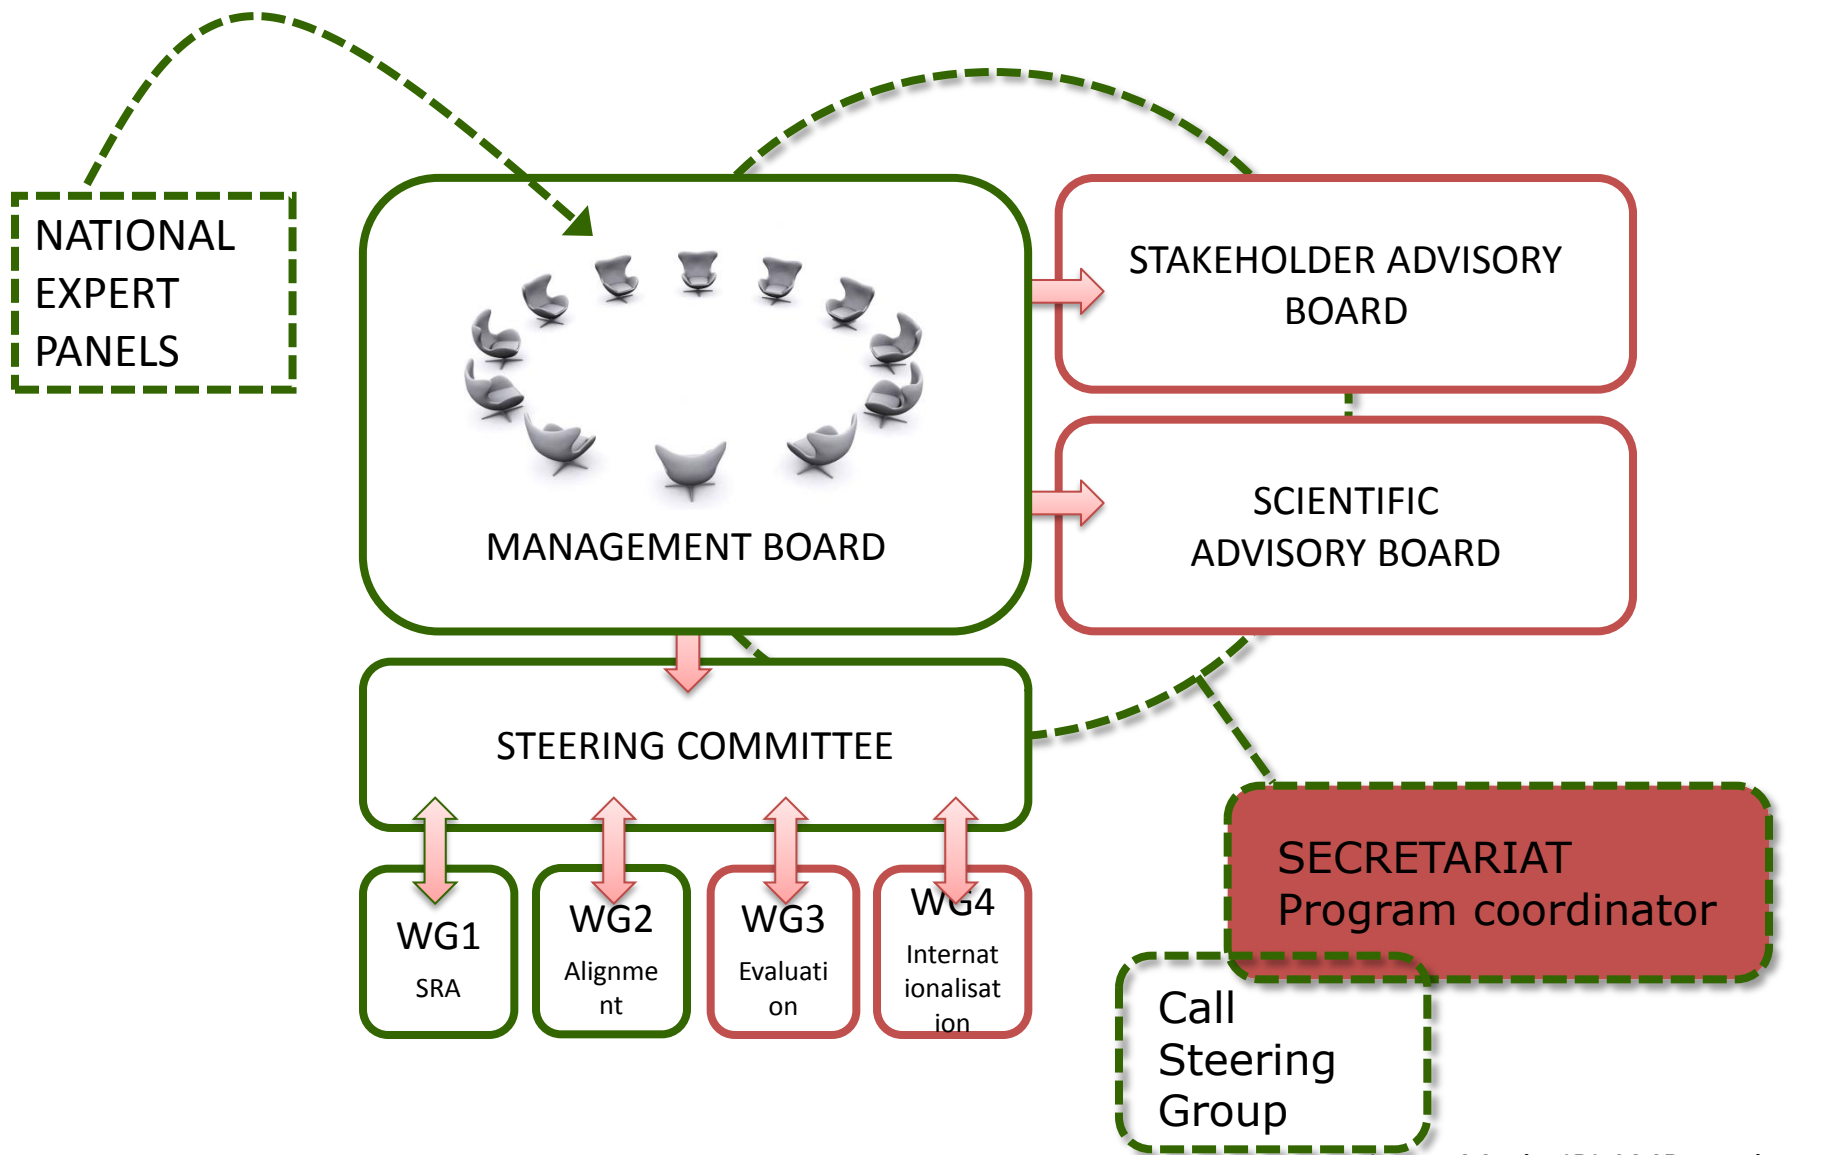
NATIONAL EXPERT PANELS

MANAGEMENT BOARD

STAKEHOLDER ADVISORY BOARD

SCIENTIFIC ADVISORY BOARD

STEERING COMMITTEE

WG1
SRA

WG2
Alignment

WG3
Evaluation

WG4
Internationalisation

SECRETARIAT
Program coordinator

Call Steering Group

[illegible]